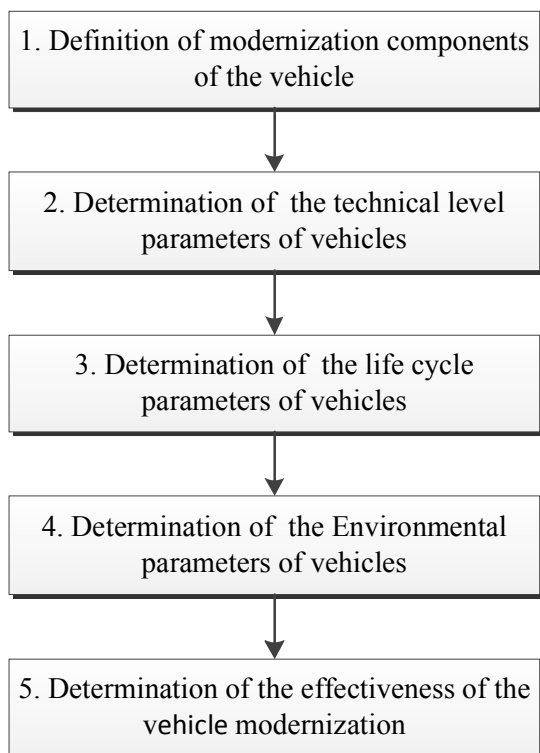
1. Definition of modernization components of the vehicle

2. Determination of the technical level parameters of vehicles

3. Determination of the life cycle parameters of vehicles

4. Determination of the Environmental parameters of vehicles

5. Determination of the effectiveness of the vehicle modernization